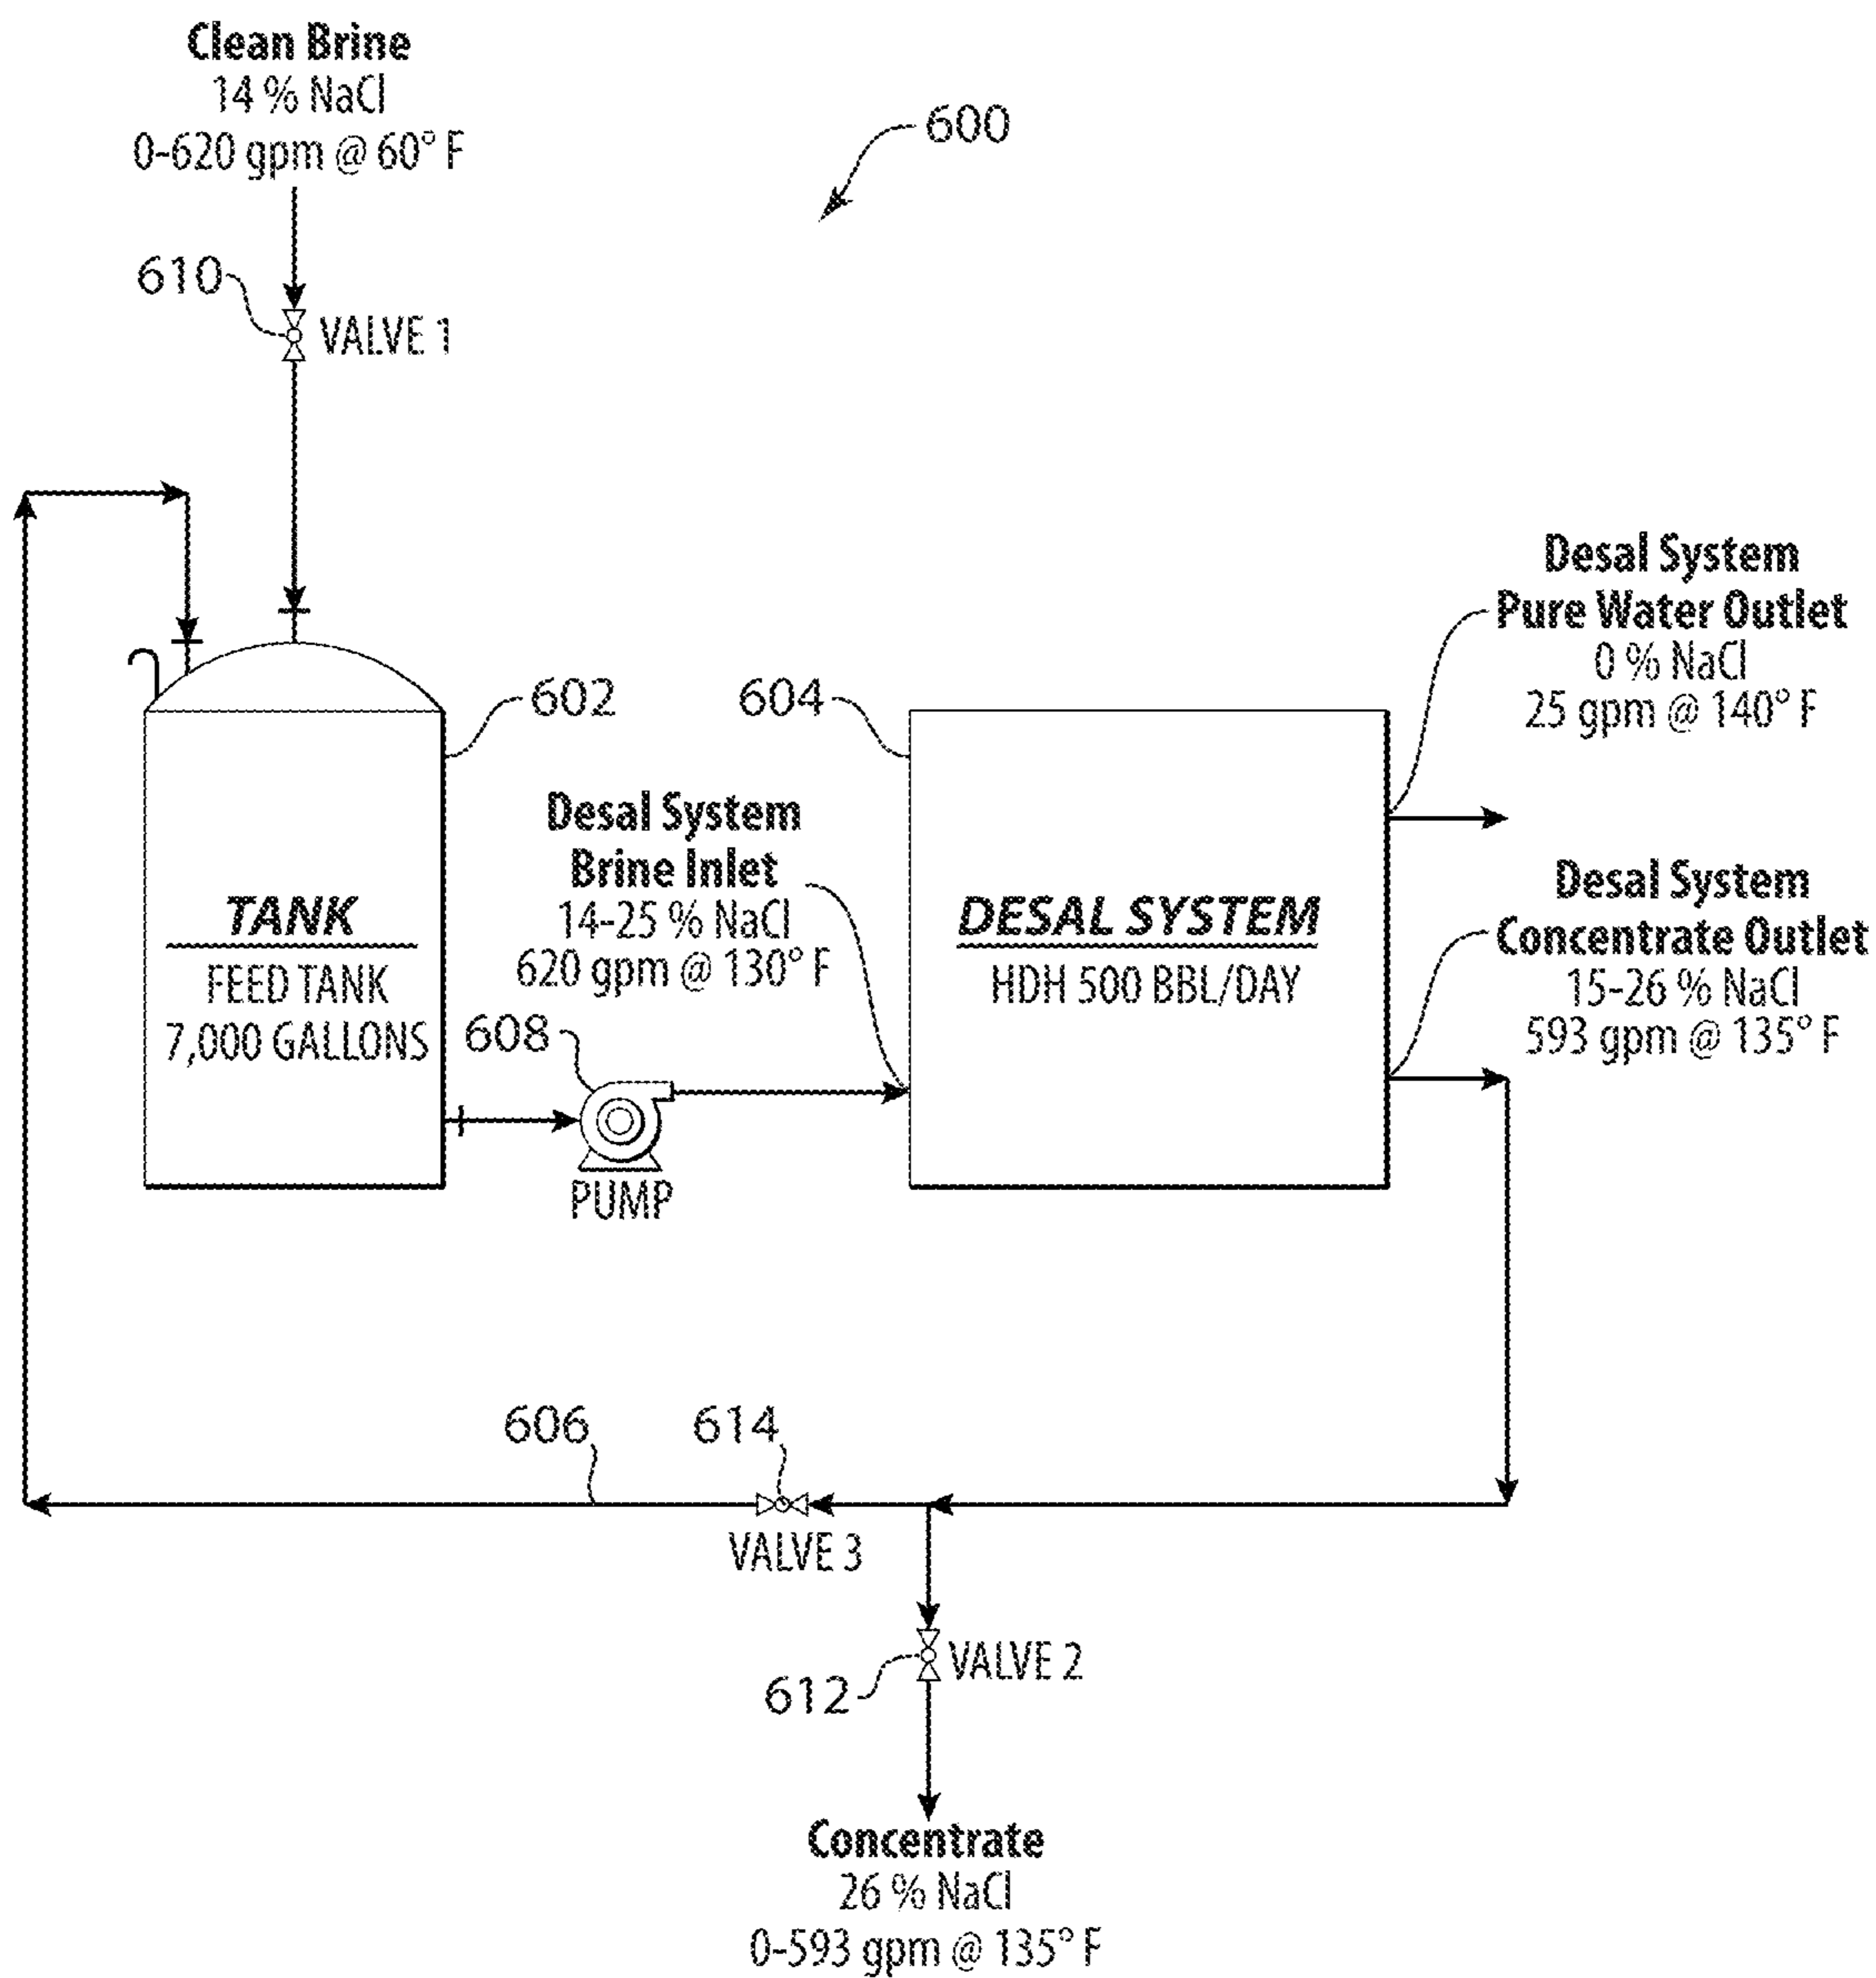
Clean Brine
14 % NaCl
0-620 gpm @ 60° F

600

610
VALVE 1

Desal System
Pure Water Outlet
0 % NaCl
25 gpm @ 140° F

602

604

Desal System
Brine Inlet
14-25 % NaCl
620 gpm @ 130° F

TANK
FEED TANK
7,000 GALLONS

DESAL SYSTEM
HDH 500 BBL/DAY

Desal System
Concentrate Outlet
15-26 % NaCl
593 gpm @ 135° F

608

PUMP

606

614

VALVE 3

VALVE 2

612

Concentrate
26 % NaCl
0-593 gpm @ 135° F